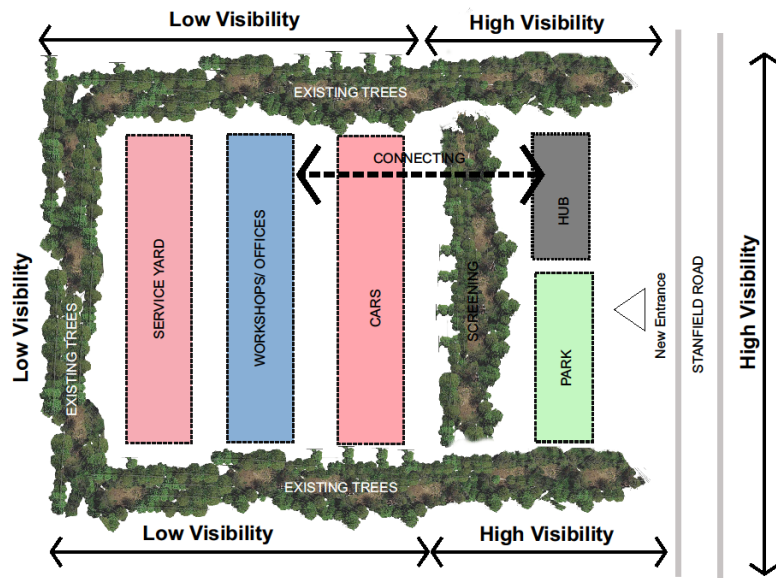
Low Visibility

High Visibility

EXISTING TREES

CONNECTING

SERVICE YARD

WORKSHOPS/ OFFICES

CARS

SCREENING

HUB

PARK

New Entrance

STANFIELD ROAD

High Visibility

Low Visibility

EXISTING TREES

EXISTING TREES

Low Visibility

High Visibility